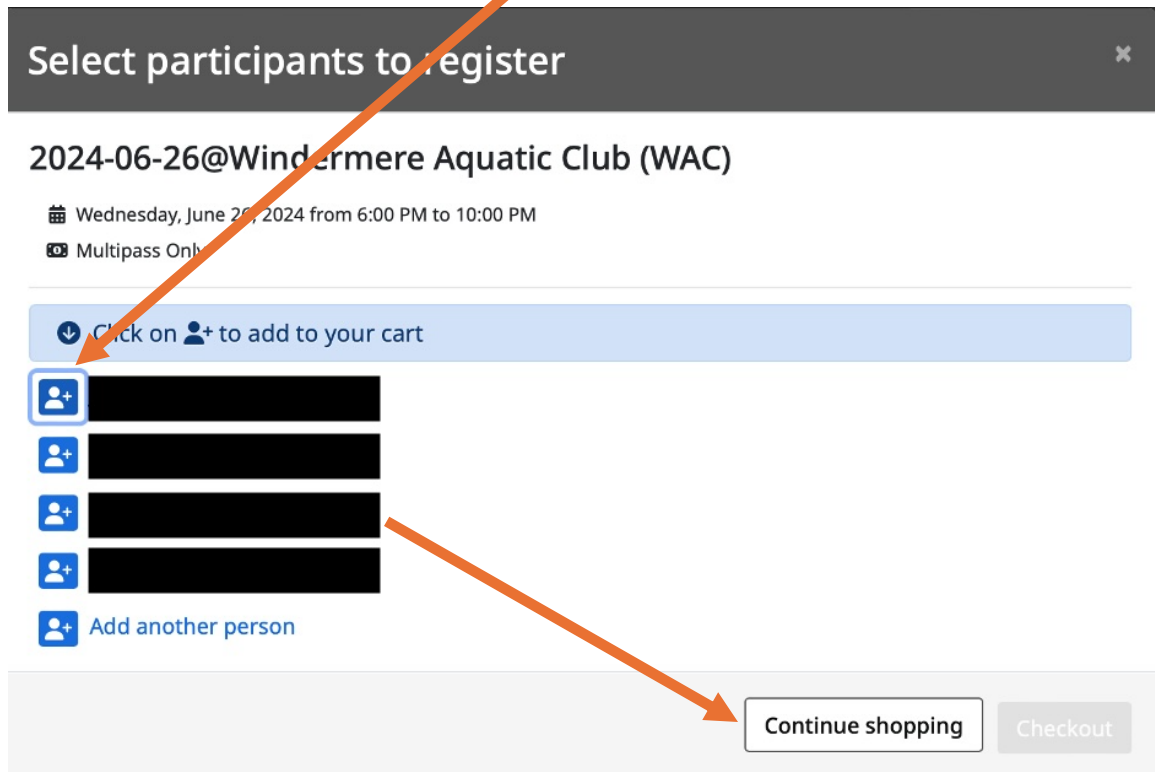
Select participants to register

×

2024-06-26@Windermere Aquatic Club (WAC)

Wednesday, June 26, 2024 from 6:00 PM to 10:00 PM

Multipass Only

Click on to add to your cart

Add another person

Continue shopping

Checkout